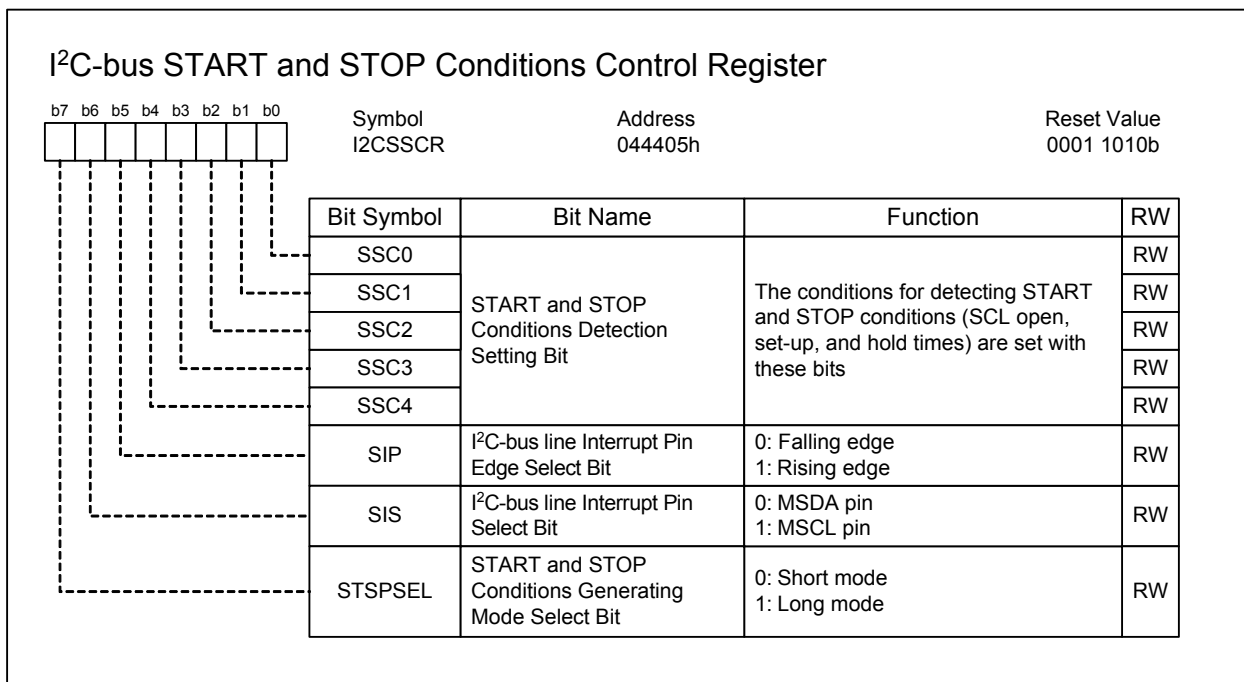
I$^2$C-bus START and STOP Conditions Control Register

b7 b6 b5 b4 b3 b2 b1 b0

Symbol
I2CSSCR

Address
044405h

Reset Value
0001 1010b

| Bit Symbol | Bit Name | Function | RW |
|---|---|---|---|
| SSC0 | START and STOP Conditions Detection Setting Bit | The conditions for detecting START and STOP conditions (SCL open, set-up, and hold times) are set with these bits | RW |
| SSC1 | | | RW |
| SSC2 | | | RW |
| SSC3 | | | RW |
| SSC4 | | | RW |
| SIP | I$^2$C-bus line Interrupt Pin Edge Select Bit | 0: Falling edge 1: Rising edge | RW |
| SIS | I$^2$C-bus line Interrupt Pin Select Bit | 0: MSDA pin 1: MSCL pin | RW |
| STSPSEL | START and STOP Conditions Generating Mode Select Bit | 0: Short mode 1: Long mode | RW |